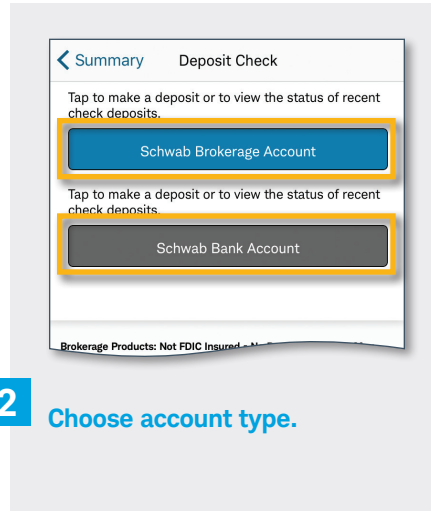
Summary Deposit Check

Tap to make a deposit or to view the status of recent check deposits.

Schwab Brokerage Account

Tap to make a deposit or to view the status of recent check deposits.

Schwab Bank Account

Brokerage Products: Not FDIC Insured • N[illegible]

2

Choose account type.